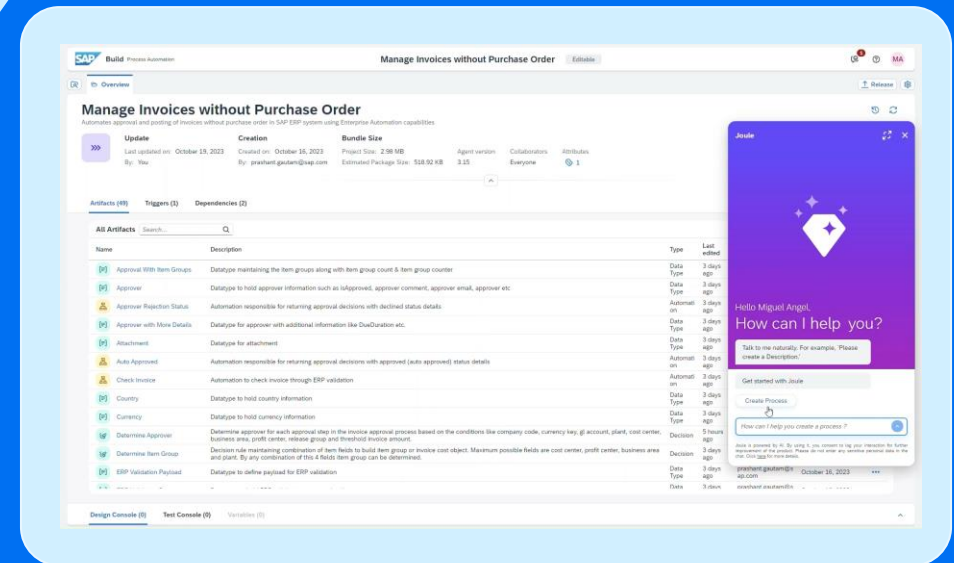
SAP Build Process Automation

Manage Invoices without Purchase Order Editable

MA

Overview

Release

Manage Invoices without Purchase Order

Automates approval and posting of invoices without purchase order in SAP ERP system using Enterprise Automation capabilities.

Update
Last updated on: October 19, 2023
By: You

Creation
Created on: October 16, 2023
By: prashant.gautam@sap.com

Bundle Size
Project Size: 2.98 MB
Estimated Package Size: 518.92 KB

Agent version
3.15

Collaborators
Everyone

Attributes
1

Artifacts (49) Triggers (1) Dependencies (2)

All Artifacts Search...

| Name | Description | Type | Last edited |
|---|---|---|---|
| Approval With Item Groups | Datatype maintaining the item groups along with item group count & item group counter | Data Type | 3 days ago |
| Approver | Datatype to hold approver information such as isApprover, approver comment, approver email, approver etc | Data Type | 3 days ago |
| Approver Rejection Status | Automation responsible for returning approval decisions with declined status details | Automation | 3 days ago |
| Approver with More Details | Datatype for approver with additional information like DueDuration etc. | Data Type | 3 days ago |
| Attachment | Datatype for attachment | Data Type | 3 days ago |
| Auto Approved | Automation responsible for returning approval decisions with approved (auto approved) status details | Automation | 3 days ago |
| Check Invoice | Automation to check invoice through ERP validation | Automation | 3 days ago |
| Country | Datatype to hold country information | Data Type | 3 days ago |
| Currency | Datatype to hold currency information | Data Type | 3 days ago |
| Determine Approver | Determine approver for each approval step in the invoice approval process based on the conditions like company code, currency key, gl account, plant, cost center, business area, profit center, release group and threshold invoice amount. | Decision | 5 hours ago |
| Determine Item Group | Decision rule maintaining combination of item fields to build item group or invoice cost object. Maximum possible fields are cost center, profit center, business area and plant. By any combination of this 4 fields item group can be determined. | Decision | 3 days ago |
| ERP Validation Payload | Datatype to define payload for ERP validation | Data Type | 3 days ago |

prashant.gautam@sap.com October 16, 2023

Design Console (0) Test Console (0) Variables (0)

Joule

Hello Miguel Angel,
How can I help you?

Talk to me naturally. For example, 'Please create a Description.'

Get started with Joule

Create Process

How can I help you create a process ?

Joule is powered by AI. By using it, you consent to log your interaction for further improvement of the product. Please do not enter any sensitive personal data in the chat. Click here for more details.